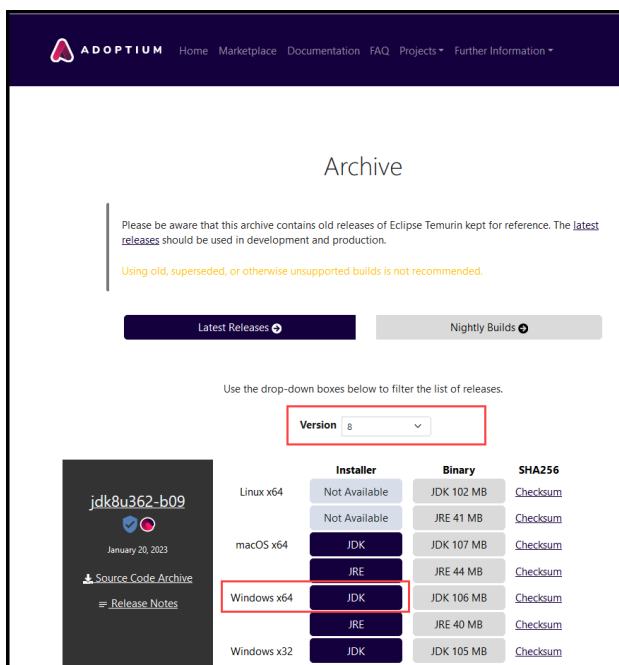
ADOPTIUM Home Marketplace Documentation FAQ Projects Further Information

Archive

Please be aware that this archive contains old releases of Eclipse Temurin kept for reference. The latest releases should be used in development and production.

Using old, superseded, or otherwise unsupported builds is not recommended.

Latest Releases

Nightly Builds

Use the drop-down boxes below to filter the list of releases.

Version 8

jdk8u362-b09

January 20, 2023

Source Code Archive

Release Notes

| | Installer | Binary | SHA256 |
|---|---|---|---|
| Linux x64 | Not Available | JDK 102 MB | Checksum |
| | Not Available | JRE 41 MB | Checksum |
| macOS x64 | JDK | JDK 107 MB | Checksum |
| | JRE | JRE 44 MB | Checksum |
| Windows x64 | JDK | JDK 106 MB | Checksum |
| | JRE | JRE 40 MB | Checksum |
| Windows x32 | JDK | JDK 105 MB | Checksum |